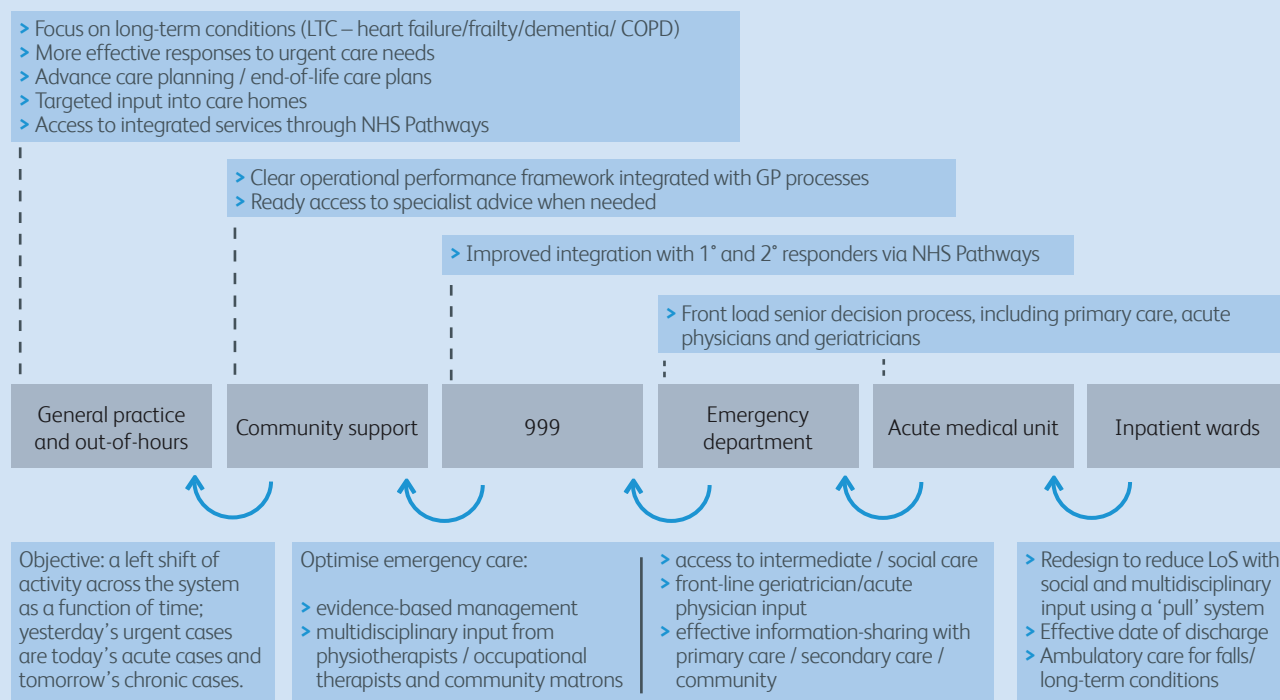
> Focus on long-term conditions (LTC – heart failure/frailty/dementia/ COPD)
> More effective responses to urgent care needs
> Advance care planning / end-of-life care plans
> Targeted input into care homes
> Access to integrated services through NHS Pathways

> Clear operational performance framework integrated with GP processes
> Ready access to specialist advice when needed

> Improved integration with 1° and 2° responders via NHS Pathways

> Front load senior decision process, including primary care, acute physicians and geriatricians

General practice and out-of-hours

Community support

999

Emergency department

Acute medical unit

Inpatient wards

Objective: a left shift of activity across the system as a function of time; yesterday's urgent cases are today's acute cases and tomorrow's chronic cases.

Optimise emergency care:

> evidence-based management
> multidisciplinary input from physiotherapists / occupational therapists and community matrons

> access to intermediate / social care
> front-line geriatrician/acute physician input
> effective information-sharing with primary care / secondary care / community

> Redesign to reduce LoS with social and multidisciplinary input using a 'pull' system
> Effective date of discharge
> Ambulatory care for falls/ long-term conditions